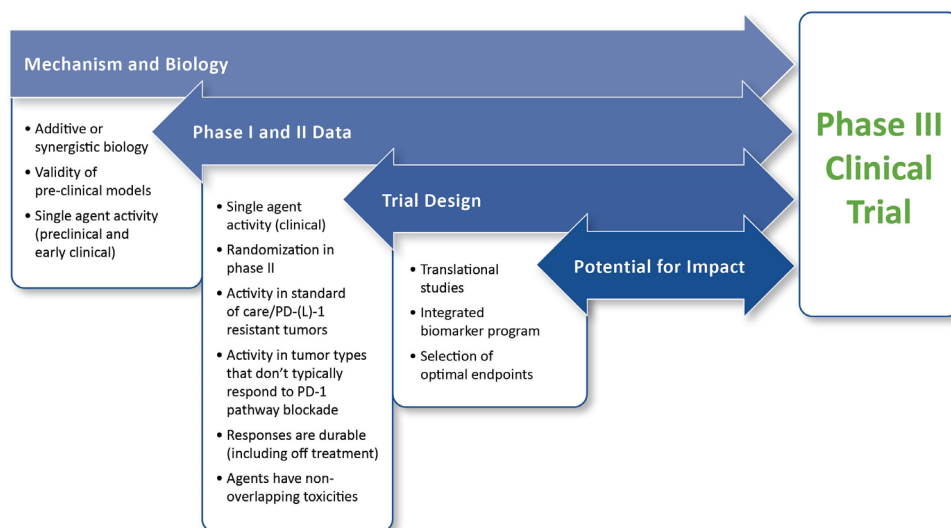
Mechanism and Biology

• Additive or synergistic biology
• Validity of pre-clinical models
• Single agent activity (preclinical and early clinical)

Phase I and II Data

• Single agent activity (clinical)
• Randomization in phase II
• Activity in standard of care/PD-(L)-1 resistant tumors
• Activity in tumor types that don't typically respond to PD-1 pathway blockade
• Responses are durable (including off treatment)
• Agents have non-overlapping toxicities

Trial Design

• Translational studies
• Integrated biomarker program
• Selection of optimal endpoints

Potential for Impact

Phase III Clinical Trial